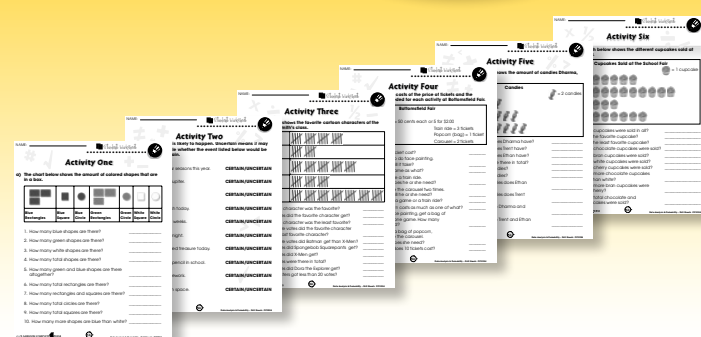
NAME:

Activity One

a) The chart below shows the amount of colored shapes that are in a box.

| Blue Rectangles | Blue Square | Blue Circle | Green Rectangles | Green Circle | White Square | White Circle |
|---|---|---|---|---|---|---|

1. How many blue shapes are there?
2. How many green shapes are there?
3. How many white shapes are there?
4. How many total shapes are there?
5. How many green and blue shapes are there altogether?
6. How many total rectangles are there?
7. How many total circles are there?
8. How many total squares are there?
9. How many total rectangles and squares are there?
10. How many more shapes are blue than white?

Activity Two

is likely to happen. Uncertain means it may
whether the event listed below would be

CERTAIN/UNCERTAIN
CERTAIN/UNCERTAIN
CERTAIN/UNCERTAIN
CERTAIN/UNCERTAIN
CERTAIN/UNCERTAIN
CERTAIN/UNCERTAIN
CERTAIN/UNCERTAIN
CERTAIN/UNCERTAIN

Activity Three

shows the favorite cartoon characters of the
class.

Activity Four

of the price of tickets and the
for each activity at Bottomsfield Fair.

Bottomsfield Fair

= 50 cents each or 6 for $2.00
Train ride = 2 tickets
Popcorn (bag) = 1 ticket
Cupcake = 2 tickets

Activity Five

shows the amount of candies Dharma,

Candies

= 2 candies

Activity Six

below shows the different cupcakes sold at

Cupcakes Sold at the School Fair

= 1 cupcake